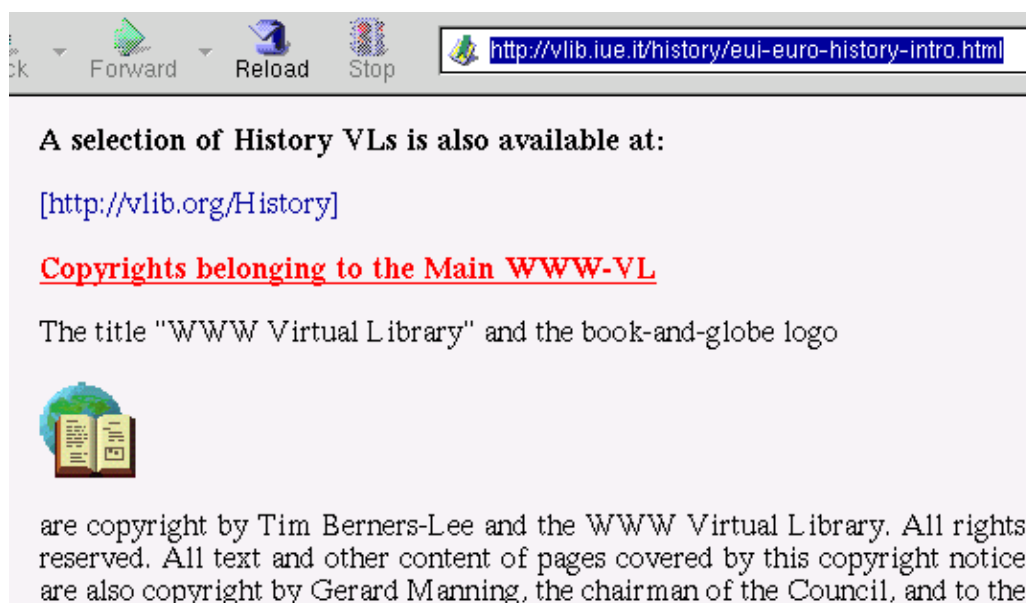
ck Forward Reload Stop http://vlib.iue.it/history/eui-euro-history-intro.html

A selection of History VLs is also available at:

[http://vlib.org/History]

Copyrights belonging to the Main WWW-VL

The title "WWW Virtual Library" and the book-and-globe logo

are copyright by Tim Berners-Lee and the WWW Virtual Library. All rights reserved. All text and other content of pages covered by this copyright notice are also copyright by Gerard Manning, the chairman of the Council, and to the